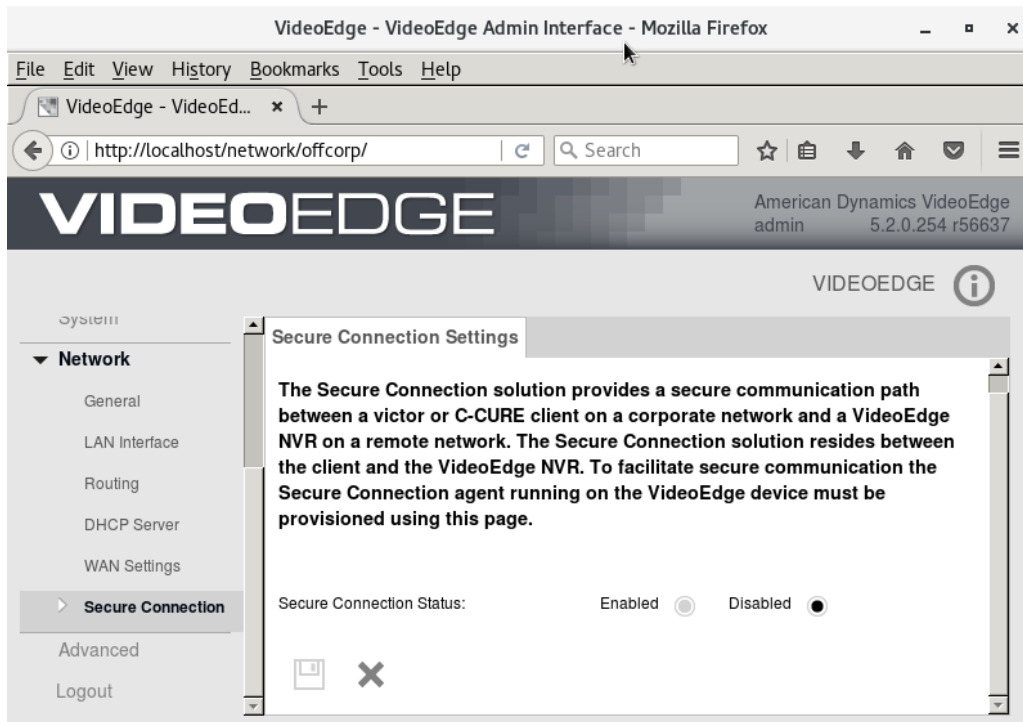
VideoEdge - VideoEdge Admin Interface - Mozilla Firefox

File Edit View History Bookmarks Tools Help

VideoEdge - VideoEd... ×

http://localhost/network/offcorp/

Search

VIDEOEDGE

American Dynamics VideoEdge
admin 5.2.0.254 r56637

VIDEOEDGE

System

Network

General

LAN Interface

Routing

DHCP Server

WAN Settings

Secure Connection

Advanced

Logout

Secure Connection Settings

The Secure Connection solution provides a secure communication path between a victor or C-CURE client on a corporate network and a VideoEdge NVR on a remote network. The Secure Connection solution resides between the client and the VideoEdge NVR. To facilitate secure communication the Secure Connection agent running on the VideoEdge device must be provisioned using this page.

Secure Connection Status: Enabled Disabled